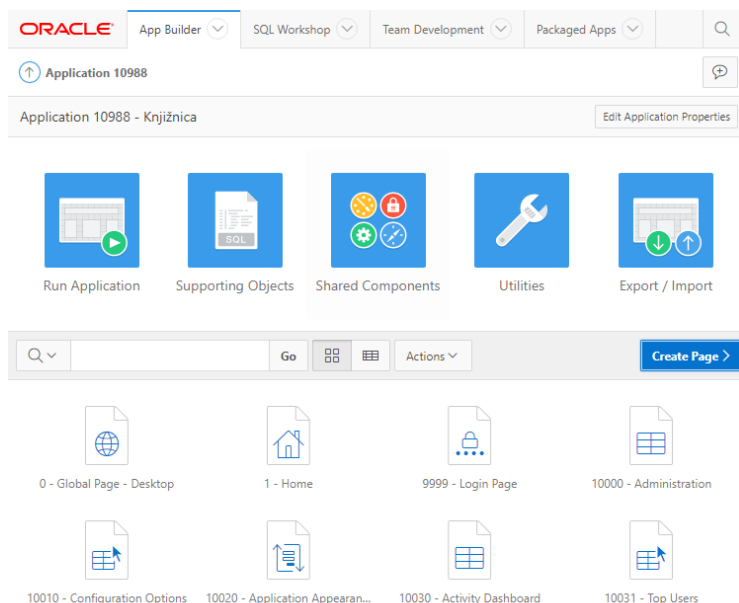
ORACLE App Builder SQL Workshop Team Development Packaged Apps

Application 10988

Application 10988 - Knjižnica

Edit Application Properties

Run Application

SQL

Supporting Objects

Shared Components

Utilities

Export / Import

Go

Actions

Create Page

0 - Global Page - Desktop

1 - Home

9999 - Login Page

10000 - Administration

10010 - Configuration Options

10020 - Application Appearan...

10030 - Activity Dashboard

10031 - Top Users